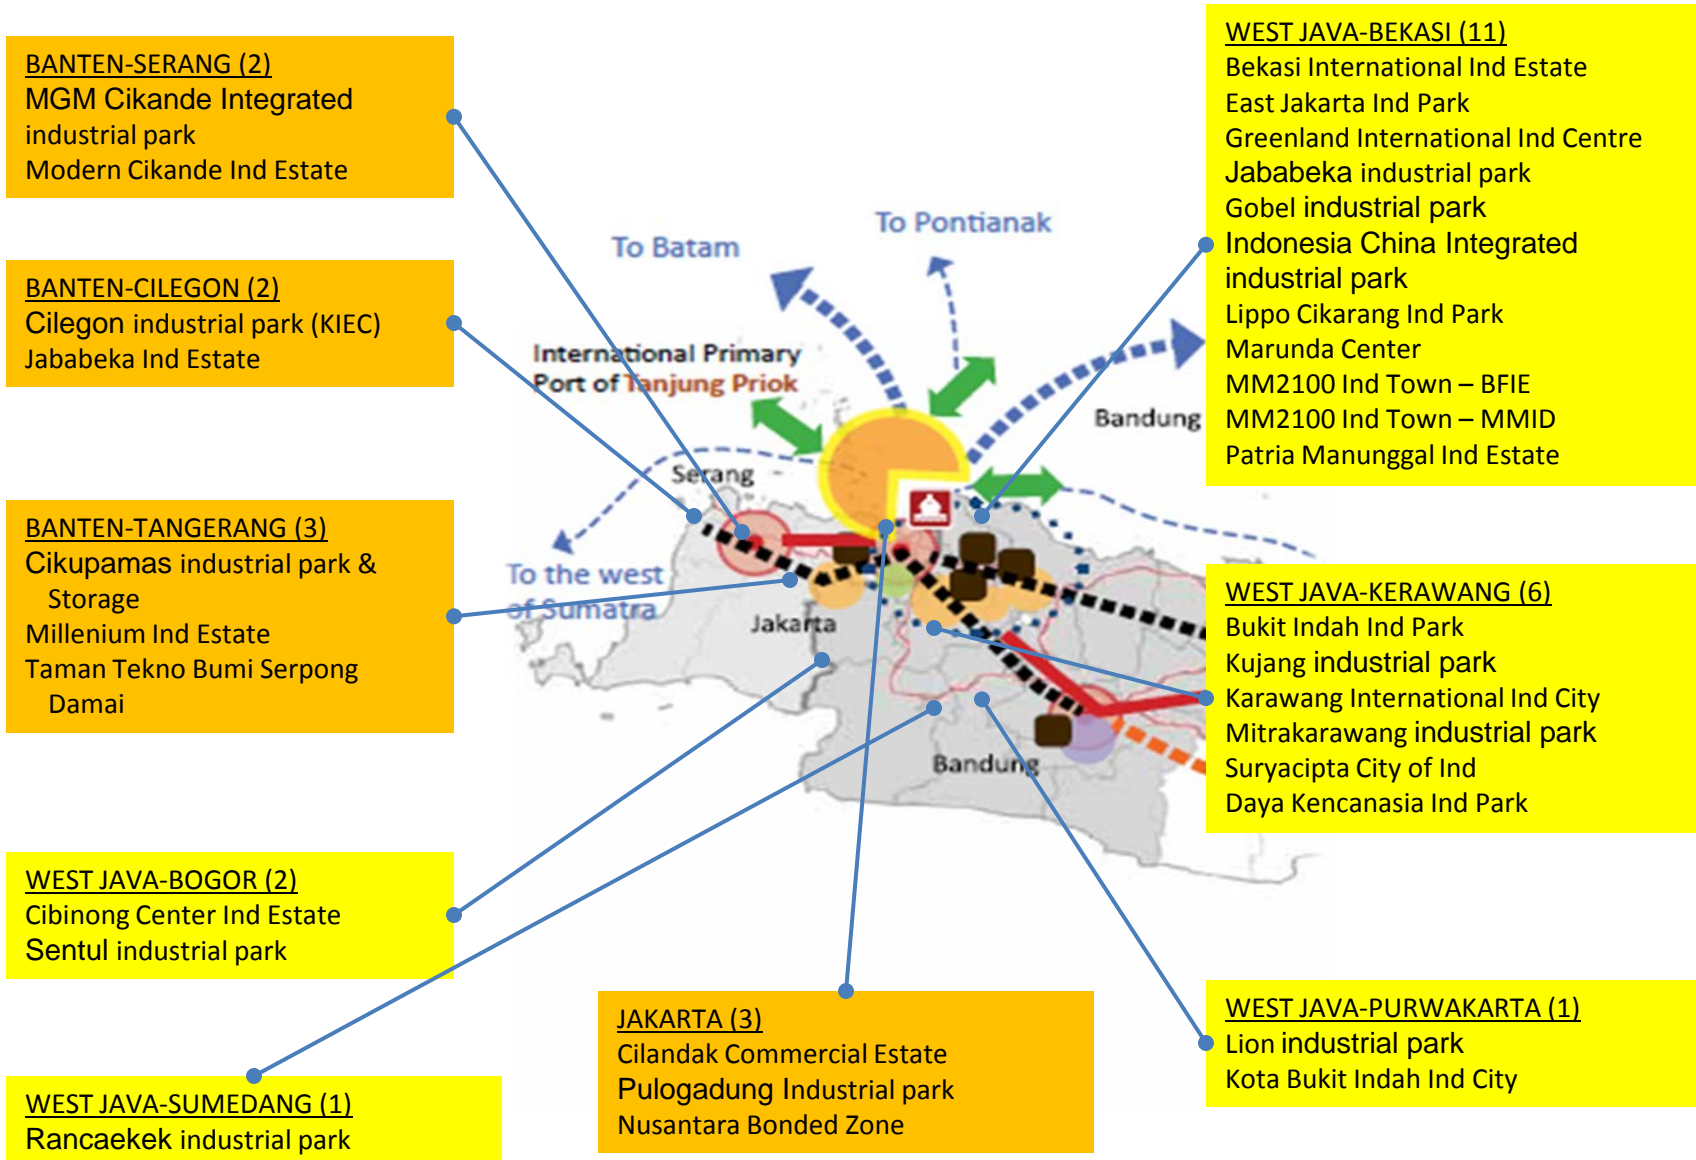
BANTEN-SERANG (2)
MGM Cikande Integrated industrial park
Modern Cikande Ind Estate

BANTEN-CILEGON (2)
Cilegon industrial park (KIEC)
Jababeka Ind Estate

BANTEN-TANGERANG (3)
Cikupamas industrial park & Storage
Millenium Ind Estate
Taman Tekno Bumi Serpong Damai

WEST JAVA-BOGOR (2)
Cibinong Center Ind Estate
Sentul industrial park

WEST JAVA-SUMEDANG (1)
Rancaekek industrial park

To Batam

To Pontianak

International Primary Port of Tanjung Priok

Serang

Bandung

To the west of Sumatra

Jakarta

Bandung

JAKARTA (3)
Cilandak Commercial Estate
Pulogadung Industrial park
Nusantara Bonded Zone

WEST JAVA-BEKASI (11)
Bekasi International Ind Estate
East Jakarta Ind Park
Greenland International Ind Centre
Jababeka industrial park
Gobel industrial park
Indonesia China Integrated industrial park
Lippo Cikarang Ind Park
Marunda Center
MM2100 Ind Town – BFIE
MM2100 Ind Town – MMID
Patria Manunggal Ind Estate

WEST JAVA-KERAWANG (6)
Bukit Indah Ind Park
Kujang industrial park
Karawang International Ind City
Mitrakarawang industrial park
Suryacipta City of Ind
Daya Kencanasia Ind Park

WEST JAVA-PURWAKARTA (1)
Lion industrial park
Kota Bukit Indah Ind City